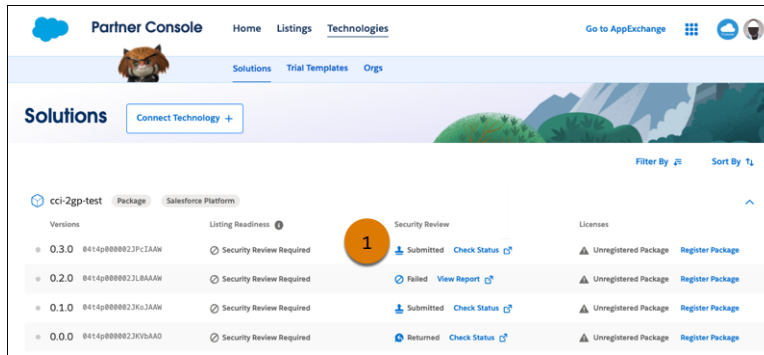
Partner Console Home Listings Technologies Go to AppExchange

Solutions Trial Templates Orgs

Solutions

Connect Technology +

Filter By Sort By

cci-2gp-test Package Salesforce Platform

| Versions | | Listing Readiness | Security Review | | Licenses | |
|---|---|---|---|---|---|---|
| 0.3.0 | 04t4p000002JPcIAAW | Security Review Required | Submitted | Check Status | Unregistered Package | Register Package |
| 0.2.0 | 04t4p000002JL0AAAW | Security Review Required | Failed | View Report | Unregistered Package | Register Package |
| 0.1.0 | 04t4p000002JKoJAAW | Security Review Required | Submitted | Check Status | Unregistered Package | Register Package |
| 0.0.0 | 04t4p000002JKVbAAO | Security Review Required | Returned | Check Status | Unregistered Package | Register Package |

1